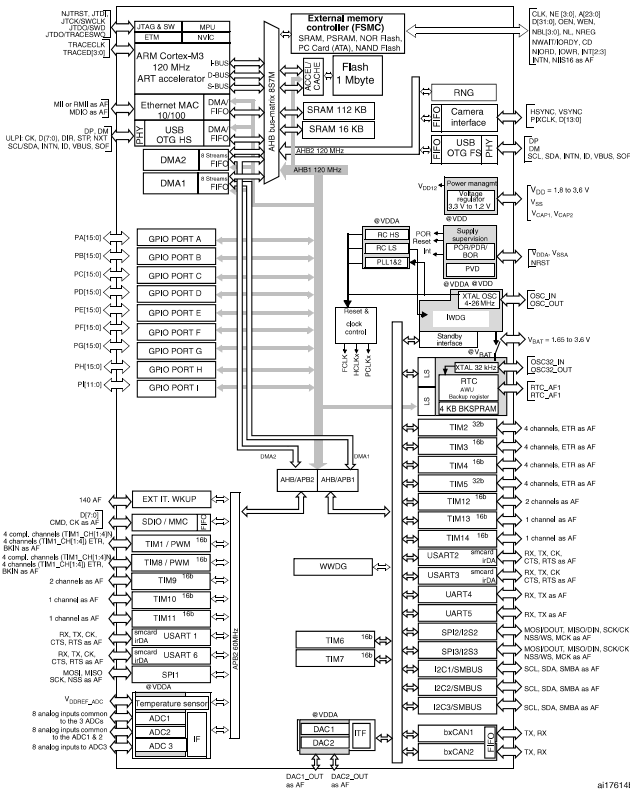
NJTRST, JTDI, JTCK/SWCLK, JTDO/SWD, JTDO/TRACESWO

JTAG & SW
MPU
ETM
NVIC

TRACECLK
TRACED[3:0]

ARM Cortex-M3 120 MHz ART accelerator

I-BUS
D-BUS
S-BUS

MII or RMII as AF
MDIO as AF

Ethernet MAC 10/100

DMA/ FIFO

DP, DM
ULPI: CK, D[7:0], DIR, STP, NXT
SCL/SDA, INTN, ID, VBUS, SOF

PHY
USB OTG HS

DMA/ FIFO

DMA2
8 Streams FIFO

DMA1
8 Streams FIFO

AHB bus-matrix 8S7M

External memory controller (FSMC)
SRAM, PSRAM, NOR Flash, PC Card (ATA), NAND Flash

CLK, NE [3:0], A[23:0]
D[31:0], OEN, WEN, NBL[3:0], NL, NREG
NWAIT/IORDY, CD
NIORD, IOWR, INT[2:3]
INTN, NIIS16 as AF

ACCEL/ CACHE

Flash 1 Mbyte

SRAM 112 KB
SRAM 16 KB

AHB2 120 MHz

RNG

FIFO
Camera interface

HSYNC, VSYNC
PIXCLK, D[13:0]

FIFO
USB OTG FS
PHY

DP
DM
SCL, SDA, INTN, ID, VBUS, SOF

AHB1 120 MHz

$V_{DD12}$
Power managmt
Voltage regulator 3.3 V to 1.2 V
@VDD

$V_{DD}$ = 1.8 to 3.6 V
$V_{SS}$
$V_{CAP1}$, $V_{CAP2}$

@VDDA
RC HS
RC LS
PLL1&2

POR
Reset
Int

Supply supervision
POR/PDR/ BOR
PVD

$V_{DDA}$, $V_{SSA}$
NRST

@VDDA
@VDD

XTAL OSC 4-26 MHz

OSC_IN
OSC_OUT

IWDG

Reset & clock control

FCLK
HCLKx
PCLKx

Standby interface

$V_{BAT}$ = 1.65 to 3.6 V

@$V_{BAT}$
XTAL 32 kHz

OSC32_IN
OSC32_OUT

LS
RTC
AWU
Backup register

RTC_AF1
RTC_AF1

LS
4 KB BKSPRAM

PA[15:0]
GPIO PORT A
PB[15:0]
GPIO PORT B
PC[15:0]
GPIO PORT C
PD[15:0]
GPIO PORT D
PE[15:0]
GPIO PORT E
PF[15:0]
GPIO PORT F
PG[15:0]
GPIO PORT G
PH[15:0]
GPIO PORT H
PI[11:0]
GPIO PORT I

TIM2 32b
4 channels, ETR as AF
TIM3 16b
4 channels, ETR as AF
TIM4 16b
4 channels, ETR as AF
TIM5 32b
4 channels
TIM12 16b
2 channels as AF
TIM13 16b
1 channel as AF
TIM14 16b
1 channel as AF

DMA2
DMA1
AHB/APB2
AHB/APB1

140 AF
EXT IT. WKUP

D[7:0]
CMD, CK as AF
SDIO / MMC
FIFO

4 compl. channels (TIM1_CH1[1:4]N, 4 channels (TIM1_CH1[1:4]) ETR, BKIN as AF
TIM1 / PWM 16b

4 compl. channels (TIM1_CH1[1:4]N, 4 channels (TIM1_CH1[1:4]) ETR, BKIN as AF
TIM8 / PWM 16b

2 channels as AF
TIM9 16b
1 channel as AF
TIM10 16b
1 channel as AF
TIM11 16b

RX, TX, CK, CTS, RTS as AF
smcard irDA
USART 1

RX, TX, CK, CTS, RTS as AF
smcard irDA
USART 6

MOSI, MISO SCK, NSS as AF
SPI1

APB2 60MHz

@VDDA
$V_{DDREF\_ADC}$
Temperature sensor
8 analog inputs common to the 3 ADCs
ADC1
8 analog inputs common to the ADC1 & 2
ADC2
8 analog inputs to ADC3
ADC 3
IF

WWDG

TIM6 16b
TIM7 16b

@VDDA
DAC1
DAC2
ITF

DAC1_OUT as AF
DAC2_OUT as AF

USART2 smcard irDA
RX, TX, CK, CTS, RTS as AF
USART3 smcard irDA
RX, TX, CK, CTS, RTS as AF
UART4
RX, TX as AF
UART5
RX, TX as AF
SPI2/I2S2
MOSI/DOUT, MISO/DIN, SCK/CK NSS/WS, MCK as AF
SPI3/I2S3
MOSI/DOUT, MISO/DIN, SCK/CK NSS/WS, MCK as AF
I2C1/SMBUS
SCL, SDA, SMBA as AF
I2C2/SMBUS
SCL, SDA, SMBA as AF
I2C3/SMBUS
SCL, SDA, SMBA as AF
bxCAN1
TX, RX
bxCAN2
FIFO
TX, RX

APB1 30MHz

ai17614I